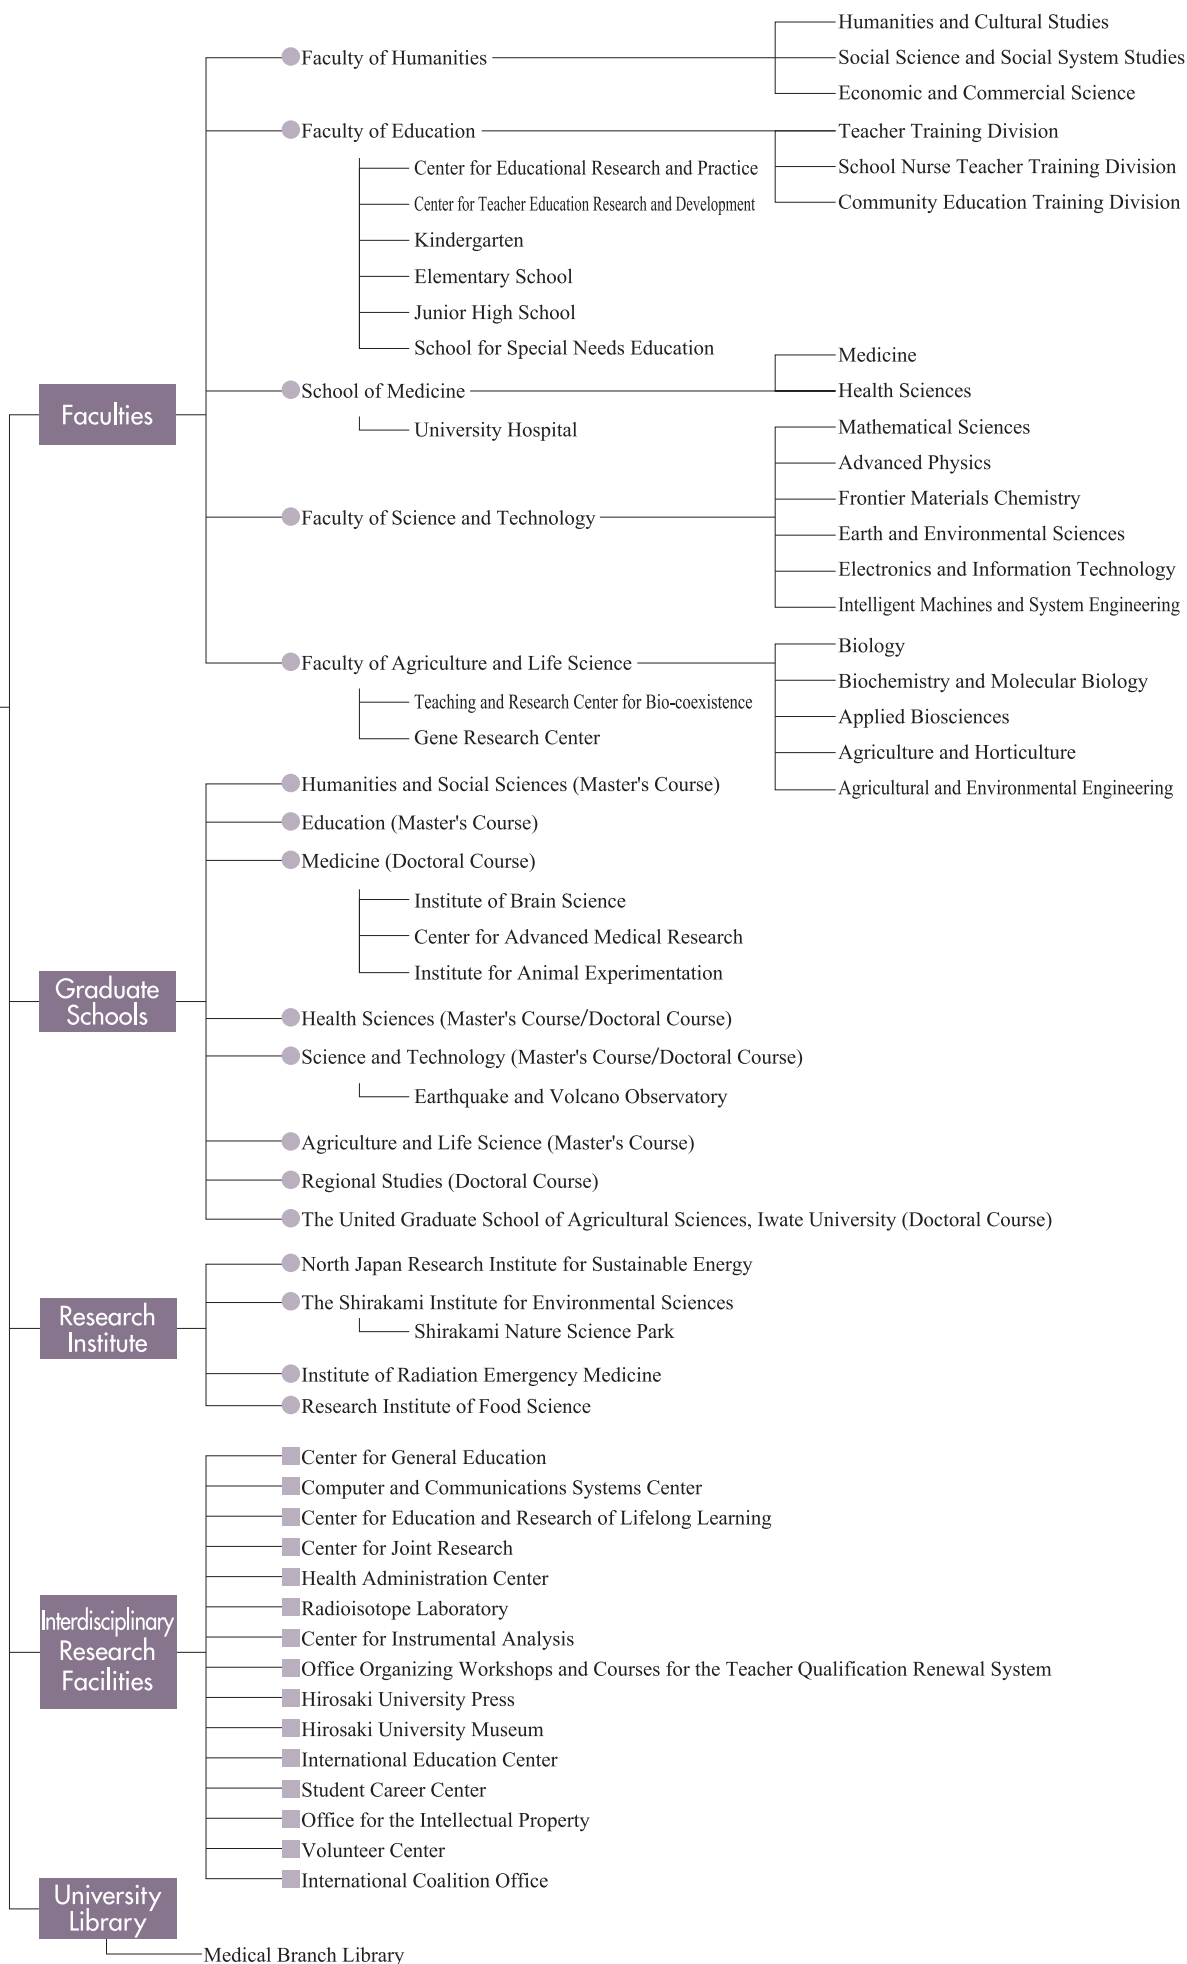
Faculties

Faculty of Humanities
Humanities and Cultural Studies
Social Science and Social System Studies
Economic and Commercial Science

Faculty of Education
Teacher Training Division
School Nurse Teacher Training Division
Community Education Training Division
Center for Educational Research and Practice
Center for Teacher Education Research and Development
Kindergarten
Elementary School
Junior High School
School for Special Needs Education

School of Medicine
Medicine
Health Sciences
University Hospital

Faculty of Science and Technology
Mathematical Sciences
Advanced Physics
Frontier Materials Chemistry
Earth and Environmental Sciences
Electronics and Information Technology
Intelligent Machines and System Engineering

Faculty of Agriculture and Life Science
Biology
Biochemistry and Molecular Biology
Applied Biosciences
Agriculture and Horticulture
Agricultural and Environmental Engineering
Teaching and Research Center for Bio-coexistence
Gene Research Center

Graduate Schools

Humanities and Social Sciences (Master's Course)
Education (Master's Course)
Medicine (Doctoral Course)
Institute of Brain Science
Center for Advanced Medical Research
Institute for Animal Experimentation
Health Sciences (Master's Course/Doctoral Course)
Science and Technology (Master's Course/Doctoral Course)
Earthquake and Volcano Observatory
Agriculture and Life Science (Master's Course)
Regional Studies (Doctoral Course)
The United Graduate School of Agricultural Sciences, Iwate University (Doctoral Course)

Research Institute

North Japan Research Institute for Sustainable Energy
The Shirakami Institute for Environmental Sciences
Shirakami Nature Science Park
Institute of Radiation Emergency Medicine
Research Institute of Food Science

Interdisciplinary Research Facilities

Center for General Education
Computer and Communications Systems Center
Center for Education and Research of Lifelong Learning
Center for Joint Research
Health Administration Center
Radioisotope Laboratory
Center for Instrumental Analysis
Office Organizing Workshops and Courses for the Teacher Qualification Renewal System
Hirosaki University Press
Hirosaki University Museum
International Education Center
Student Career Center
Office for the Intellectual Property
Volunteer Center
International Coalition Office

University Library

Medical Branch Library